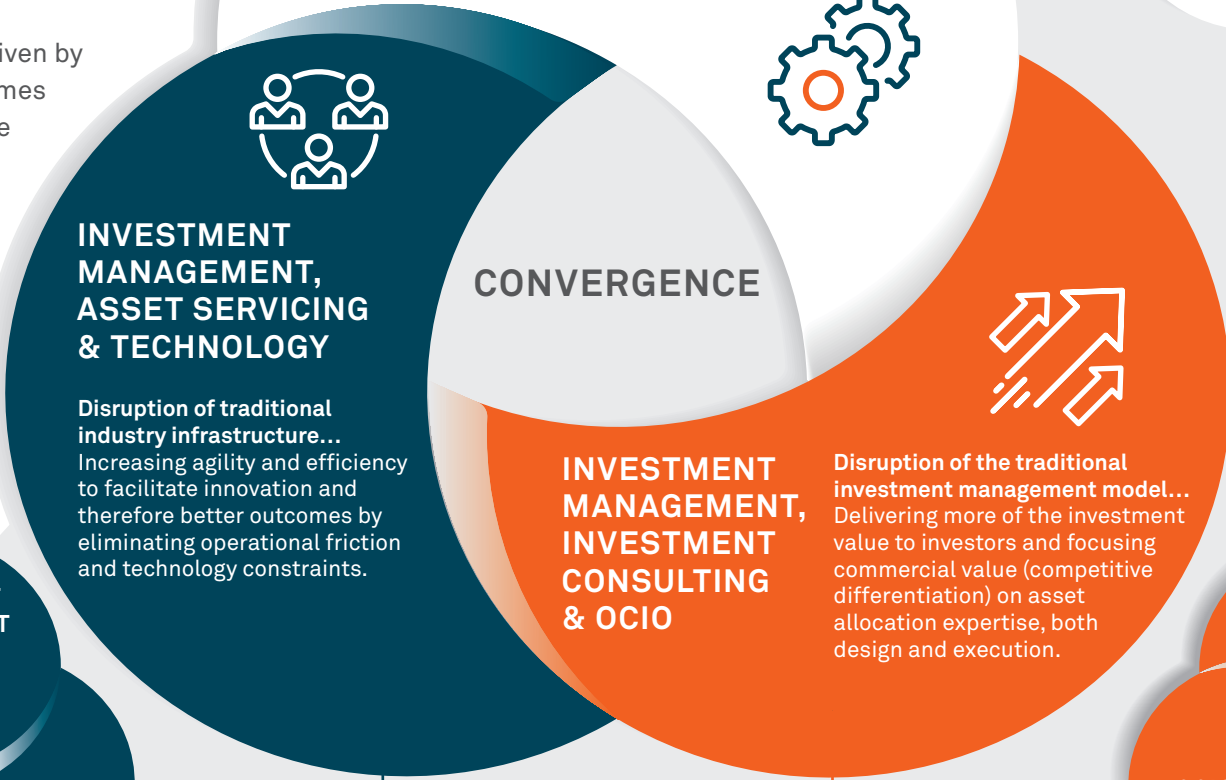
iven by
mes
e

INVESTMENT MANAGEMENT, ASSET SERVICING & TECHNOLOGY

Disruption of traditional industry infrastructure…
Increasing agility and efficiency to facilitate innovation and therefore better outcomes by eliminating operational friction and technology constraints.

CONVERGENCE

INVESTMENT MANAGEMENT, INVESTMENT CONSULTING & OCIO

Disruption of the traditional investment management model…
Delivering more of the investment value to investors and focusing commercial value (competitive differentiation) on asset allocation expertise, both design and execution.

T